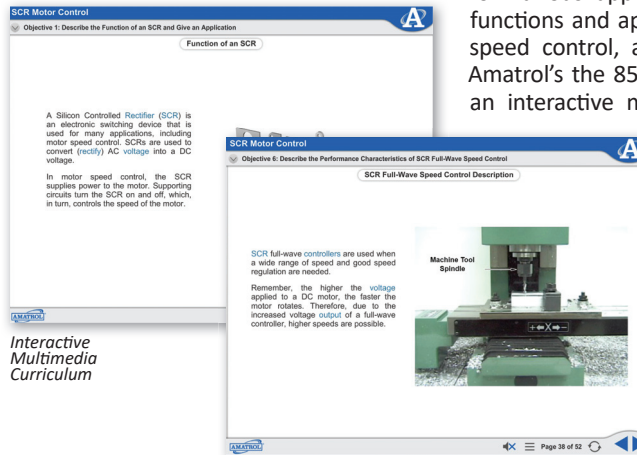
SCR Motor Control

Objective 1: Describe the Function of an SCR and Give an Application

Function of an SCR

A Silicon Controlled Rectifier (SCR) is an electronic switching device that is used for many applications, including motor speed control. SCRs are used to convert (rectify) AC voltage into a DC voltage.

In motor speed control, the SCR supplies power to the motor. Supporting circuits turn the SCR on and off, which, in turn, controls the speed of the motor.

AMATROL

Interactive Multimedia Curriculum

functions and ap
speed control, a
Amatrol's the 85
an interactive m

SCR Motor Control

Objective 6: Describe the Performance Characteristics of SCR Full-Wave Speed Control

SCR Full-Wave Speed Control Description

SCR full-wave controllers are used when a wide range of speed and good speed regulation are needed.

Remember, the higher the voltage applied to a DC motor, the faster the motor rotates. Therefore, due to the increased voltage output of a full-wave controller, higher speeds are possible.

Machine Tool Spindle

AMATROL

Page 38 of 52